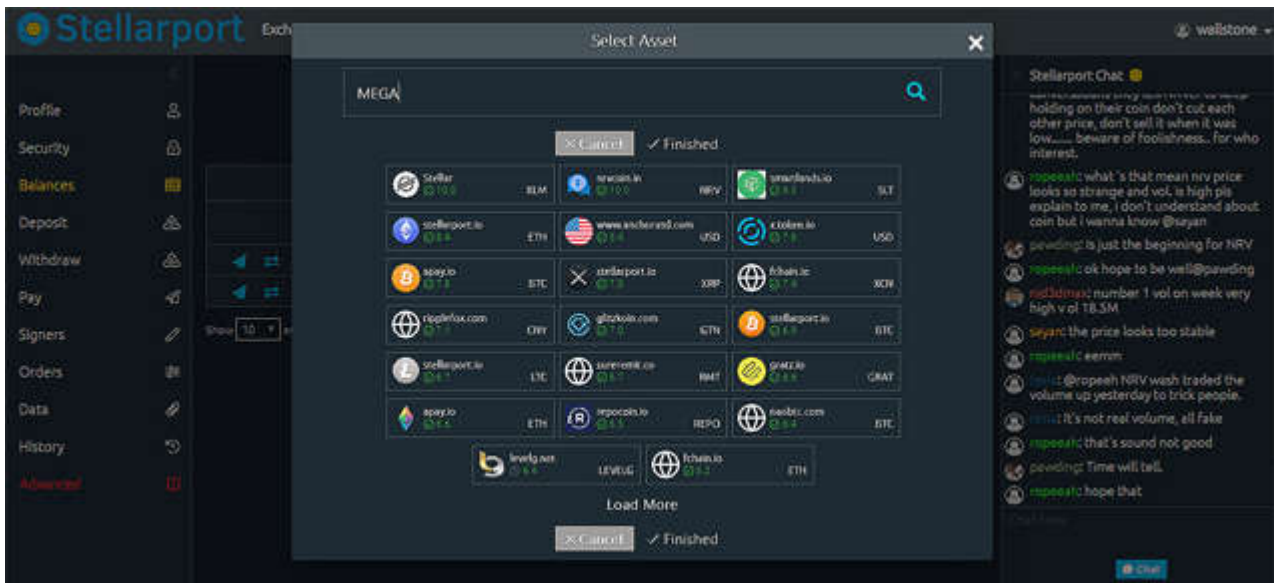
Stellarport Exch

wellstone

Select Asset

MEGA

× Cancel ✓ Finished

Stellar XLM
nrvcoin.io NRV
smartlands.io SLT
stellarport.io ETH
www.anchorusd.com USD
ictokey.io USD
apay.io BTC
stellarport.io XRP
fchain.io XCN
ripplefox.com CNY
gbtzkoin.com GTN
stellarport.io BTC
stellarport.io LTC
sureremit.co RMT
grat.io GRAT
apay.io ETH
repocoin.io REPO
naobtc.com BTC
levelg.net LEVELG
fchain.io ETH

Load More

× Cancel ✓ Finished

Profile
Security
Balances
Deposit
Withdraw
Pay
Signers
Orders
Data
History
Advanced

Show 10

Stellarport Chat

holding on their coin don't cut each other price, don't sell it when it was low...... beware of foolishness.. for who interest.
ropeeah: what 's that mean nrv price looks so strange and vol. is high pls explain to me, i don't understand about coin but i wanna know @sayan
pawding: is just the beginning for NRV
ropeeah: ok hope to be well@pawding
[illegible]: number 1 vol on week very high v ol 18.5M
sayan: the price looks too stable
ropeeah: eemm
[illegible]: @ropeeh NRV wash traded the volume up yesterday to trick people.
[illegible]: It's not real volume, all fake
ropeeah: that's sound not good
pawding: Time will tell.
ropeeah: hope that

Chat